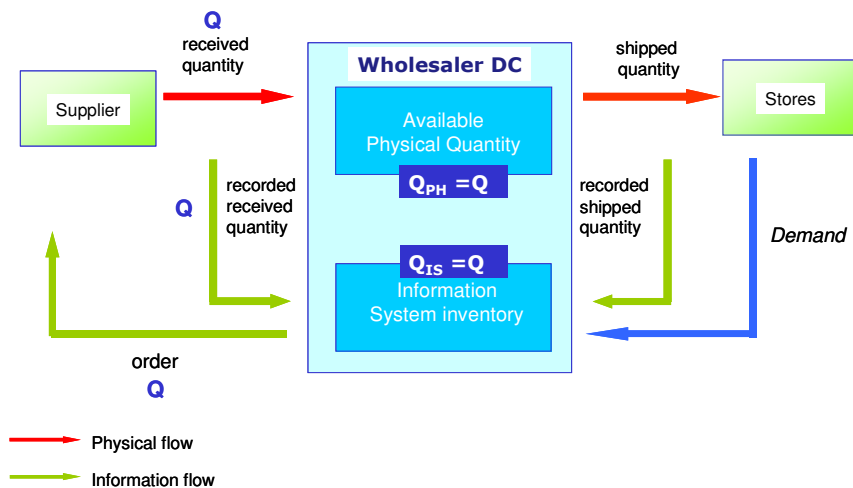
Q
received quantity

Supplier

Wholesaler DC

Available Physical Quantity

$Q_{PH}$ =Q

shipped quantity

Stores

Q

recorded received quantity

recorded shipped quantity

Demand

$Q_{IS}$ =Q

Information System inventory

order
Q

Physical flow

Information flow